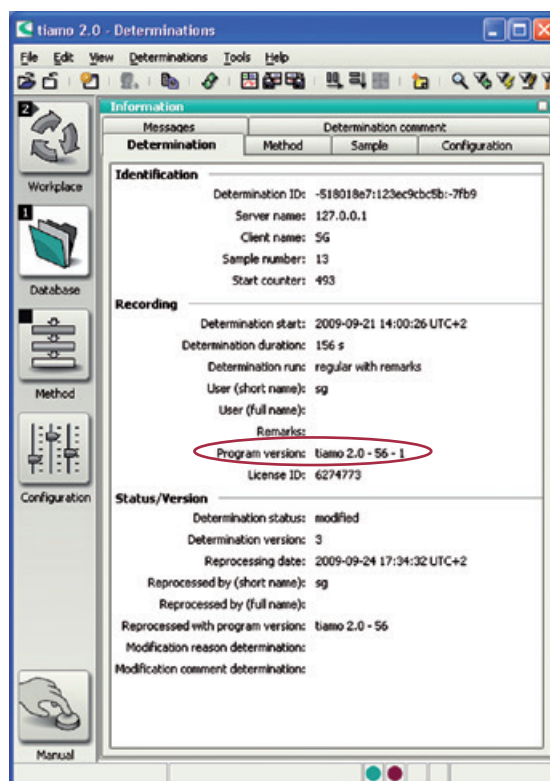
tiamo 2.0 - Determinations

File Edit View Determinations Tools Help

2 Workplace

1 Database

Method

Configuration

Manual

Information

Messages | Determination comment
Determination | Method | Sample | Configuration

Identification
Determination ID: -518018e7:123ec9cbc5b:-7fb9
Server name: 127.0.0.1
Client name: SG
Sample number: 13
Start counter: 493

Recording
Determination start: 2009-09-21 14:00:26 UTC+2
Determination duration: 156 s
Determination run: regular with remarks
User (short name): sg
User (full name):
Remarks:
Program version: tiamo 2.0 - 56 - 1
License ID: 6274773

Status/Version
Determination status: modified
Determination version: 3
Reprocessing date: 2009-09-24 17:34:32 UTC+2
Reprocessed by (short name): sg
Reprocessed by (full name):
Reprocessed with program version: tiamo 2.0 - 56
Modification reason determination:
Modification comment determination: